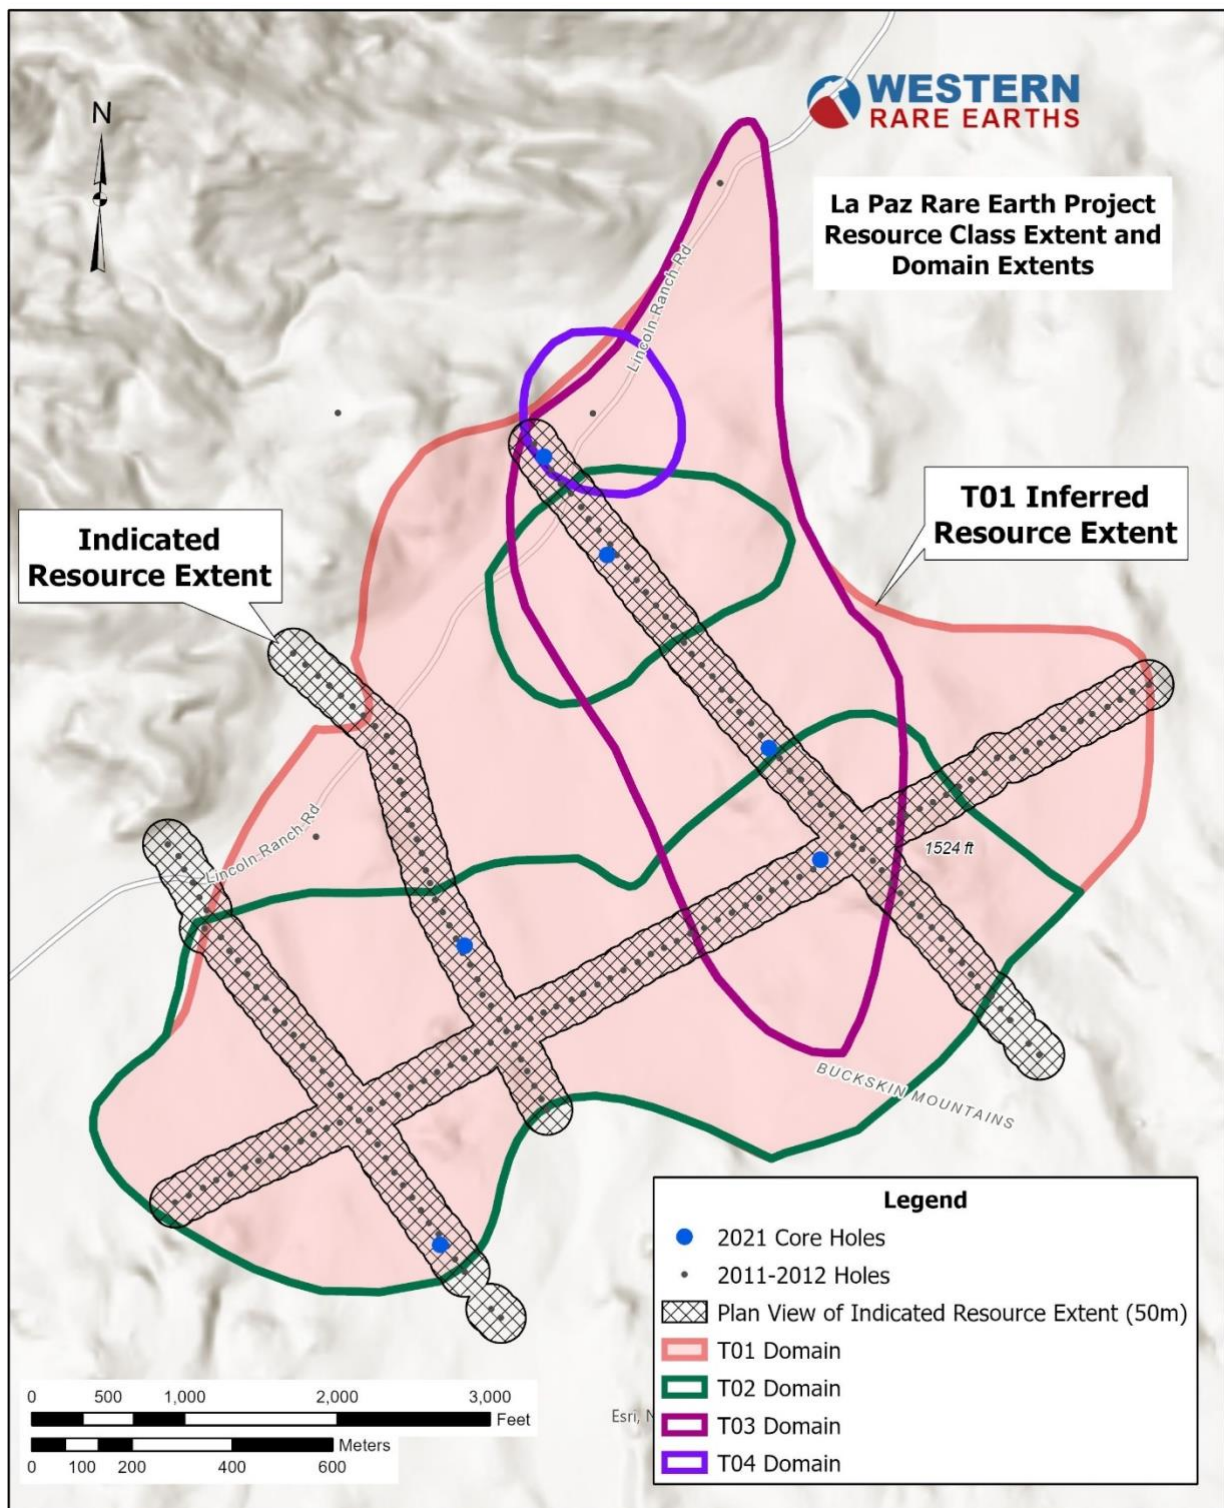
N

WESTERN
RARE EARTHS

La Paz Rare Earth Project
Resource Class Extent and
Domain Extents

Lincoln Ranch Rd

T01 Inferred
Resource Extent

Indicated
Resource Extent

Lincoln Ranch Rd

1524 ft

BUCKSKIN MOUNTAINS

Legend
2021 Core Holes
2011-2012 Holes
Plan View of Indicated Resource Extent (50m)
T01 Domain
T02 Domain
T03 Domain
T04 Domain

0 500 1,000 2,000 3,000
Feet
Meters
0 100 200 400 600

Esri, N